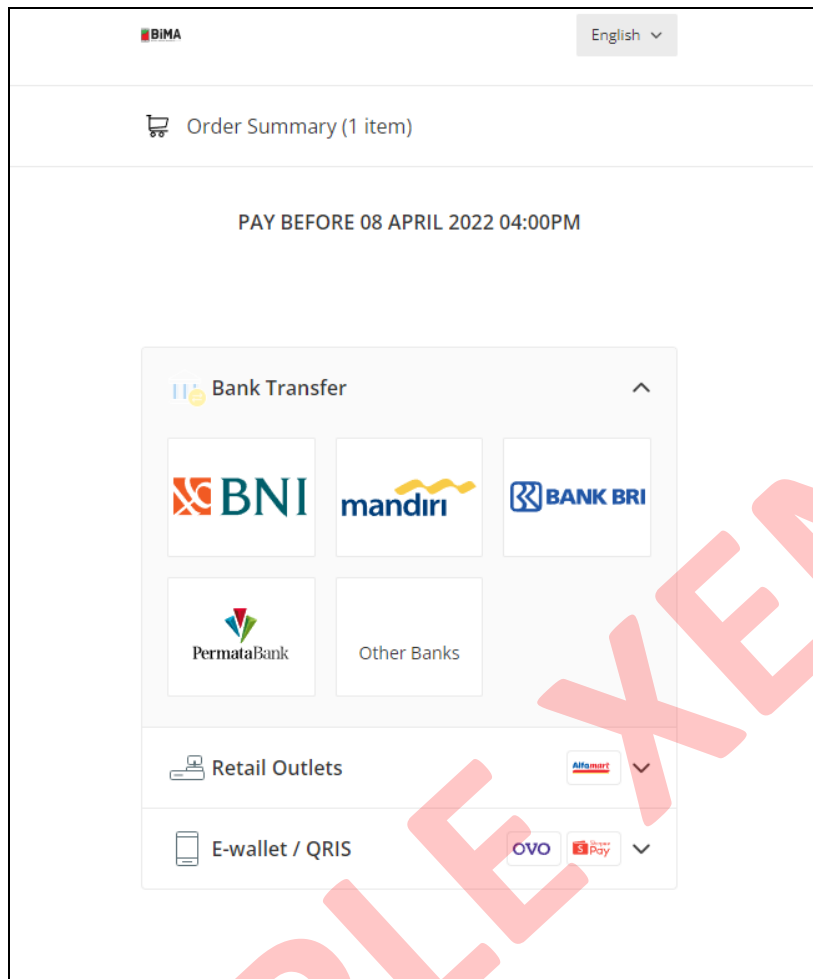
BiMA

English

Order Summary (1 item)

PAY BEFORE 08 APRIL 2022 04:00PM

Bank Transfer

BNI

mandiri

BANK BRI

PermataBank

Other Banks

Retail Outlets

Alfamart

E-wallet / QRIS

OVO

ShopeePay

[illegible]OLE XE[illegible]